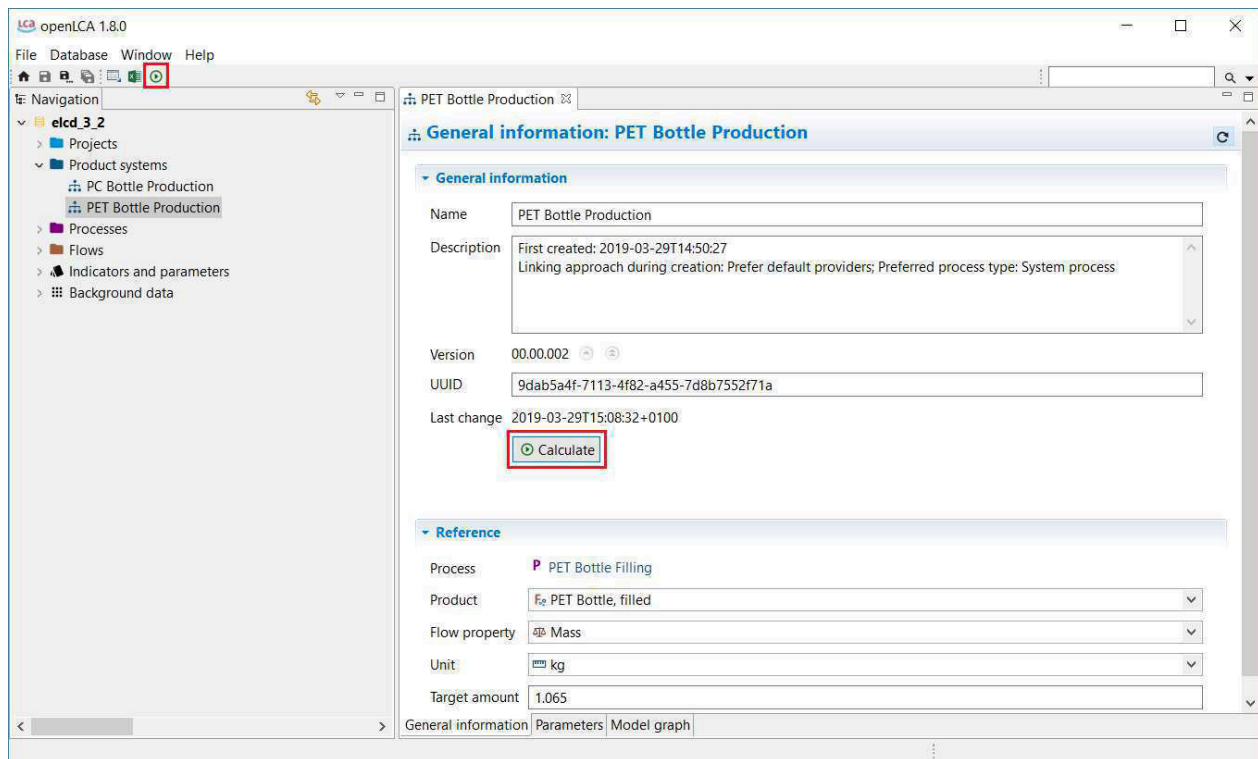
openLCA 1.8.0

File Database Window Help

Navigation

elcd_3_2
Projects
Product systems
PC Bottle Production
PET Bottle Production
Processes
Flows
Indicators and parameters
Background data

PET Bottle Production

General information: PET Bottle Production

General information

Name PET Bottle Production

Description First created: 2019-03-29T14:50:27
Linking approach during creation: Prefer default providers; Preferred process type: System process

Version 00.00.002

UUID 9dab5a4f-7113-4f82-a455-7d8b7552f71a

Last change 2019-03-29T15:08:32+0100

Calculate

Reference

Process P PET Bottle Filling

Product PET Bottle, filled

Flow property Mass

Unit kg

Target amount 1.065

General information Parameters Model graph